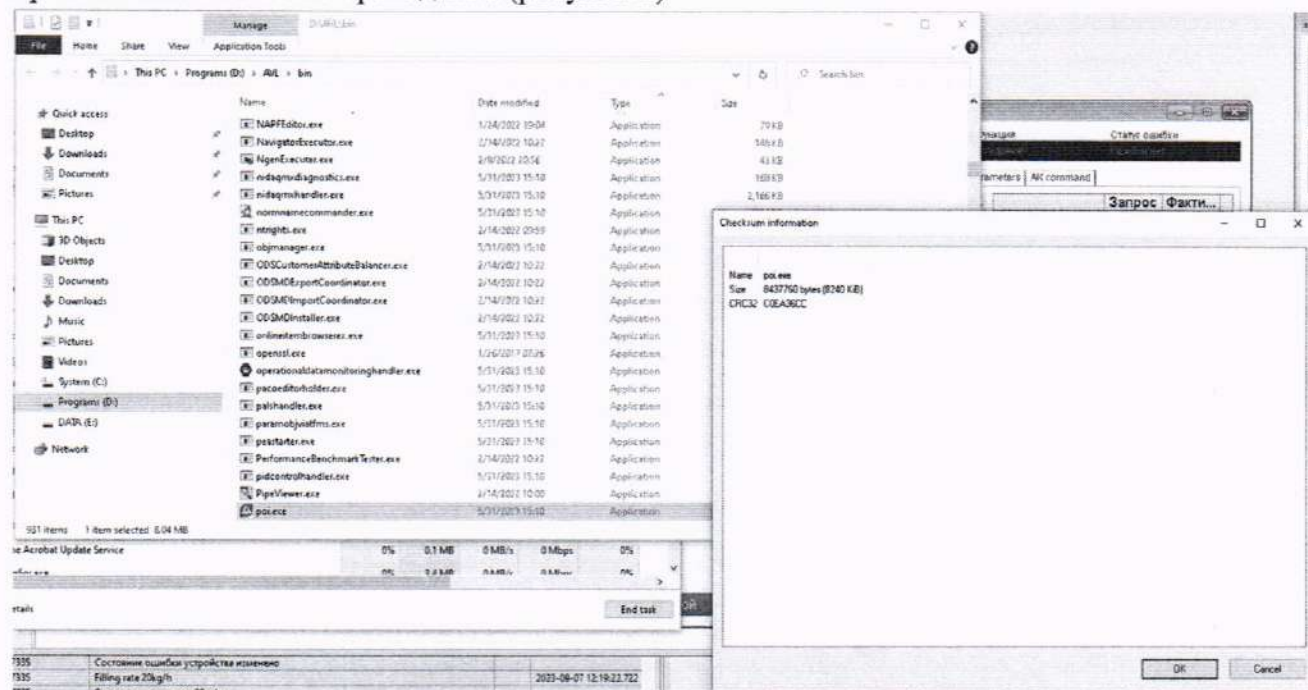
Manage D:\AVL\bin

File Home Share View Application Tools

This PC › Programs (D:) › AVL › bin

Search bin

Quick access
Desktop
Downloads
Documents
Pictures
This PC
3D Objects
Desktop
Documents
Downloads
Music
Pictures
Videos
System (C:)
Programs (D:)
DATA (E:)
Network

| Name | Date modified | Type | Size |
|---|---|---|---|
| NAPFEditor.exe | 1/24/2022 19:04 | Application | 79 KB |
| NavigatorExecutor.exe | 2/14/2022 10:27 | Application | 146 KB |
| NgenExecuter.exe | 2/9/2022 20:56 | Application | 43 KB |
| nidaqmxdiagnostics.exe | 5/31/2023 15:10 | Application | 169 KB |
| nidaqmxhandler.exe | 5/31/2023 15:10 | Application | 2,166 KB |
| normnamecommander.exe | 5/31/2023 15:10 | Application | |
| ntrights.exe | 2/14/2022 09:59 | Application | |
| objmanager.exe | 5/31/2023 15:10 | Application | |
| ODSCustomerAttributeBalancer.exe | 2/14/2022 10:22 | Application | |
| ODSMDExportCoordinator.exe | 2/14/2022 10:22 | Application | |
| ODSMDImportCoordinator.exe | 2/14/2022 10:22 | Application | |
| ODSMDInstaller.exe | 2/14/2022 10:22 | Application | |
| onlineitembrowserex.exe | 5/31/2023 15:10 | Application | |
| openssl.exe | 1/26/2017 07:26 | Application | |
| operationaldatamonitoringhandler.exe | 5/31/2023 15:10 | Application | |
| pacoeditorholder.exe | 5/31/2023 15:10 | Application | |
| palshandler.exe | 5/31/2023 15:10 | Application | |
| paramobjvistfms.exe | 5/31/2023 15:10 | Application | |
| peastarter.exe | 5/31/2023 15:10 | Application | |
| PerformanceBenchmarkTester.exe | 2/14/2022 10:22 | Application | |
| pidcontrolhandler.exe | 5/31/2023 15:10 | Application | |
| PipeViewer.exe | 2/14/2022 10:00 | Application | |
| poi.exe | 5/31/2023 15:10 | Application | |

931 items 1 item selected 8.04 MB

Статус ошибки
rameters AK command
Запрос Факти...

Checksum information

Name poi.exe
Size 8437760 bytes (8240 KiB)
CRC32 C0EA36CC

OK Cancel

e Acrobat Update Service 0% 0.1 MB 0 MB/s 0 Mbps 0%

etails
End task

Состояние ошибки устройства изменено
Filling rate 20kg/h 2023-09-07 12:19:22.722